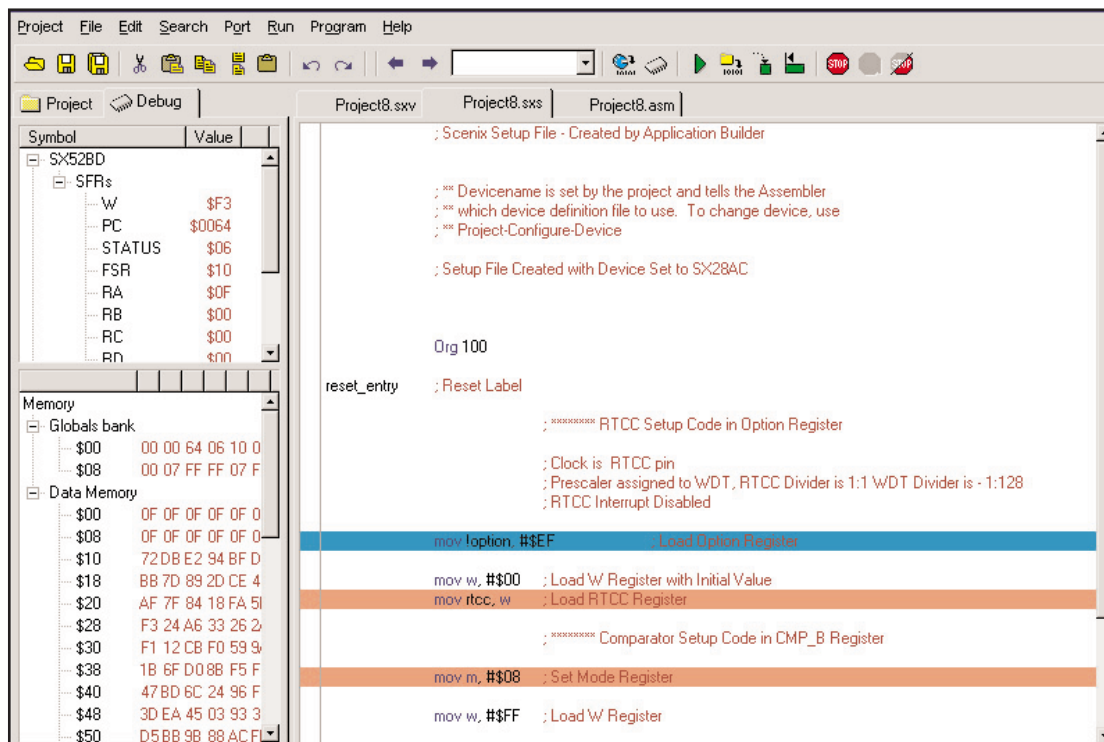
Project File Edit Search Port Run Program Help

Project Debug

Symbol | Value

SX52BD
SFRs
W $F3
PC $0064
STATUS $06
FSR $10
RA $0F
RB $00
RC $00
RD $00

Memory
Globals bank
$00 00 00 64 06 10 0
$08 00 07 FF FF 07 F
Data Memory
$00 0F 0F 0F 0F 0F 0
$08 0F 0F 0F 0F 0F 0
$10 72 DB E2 94 BF D
$18 BB 7D 89 2D CE 4
$20 AF 7F 84 18 FA 5
$28 F3 24 A6 33 26 2
$30 F1 12 CB F0 59 9
$38 1B 6F D0 8B F5 F
$40 47 BD 6C 24 96 F
$48 3D EA 45 03 93 3
$50 D5 BB 9B 88 AC F

Project8.sxv Project8.sxs Project8.asm

; Scenix Setup File - Created by Application Builder

; ** Devicename is set by the project and tells the Assembler
; ** which device definition file to use. To change device, use
; ** Project-Configure-Device

; Setup File Created with Device Set to SX28AC

Org 100

reset_entry ; Reset Label

; ******** RTCC Setup Code in Option Register

; Clock is RTCC pin
; Prescaler assigned to WDT, RTCC Divider is 1:1 WDT Divider is - 1:128
; RTCC Interrupt Disabled

mov !option, #$EF ; Load Option Register

mov w, #$00 ; Load W Register with Initial Value
mov rtcc, w ; Load RTCC Register

; ******** Comparator Setup Code in CMP_B Register

mov m, #$08 ; Set Mode Register

mov w, #$FF ; Load W Register